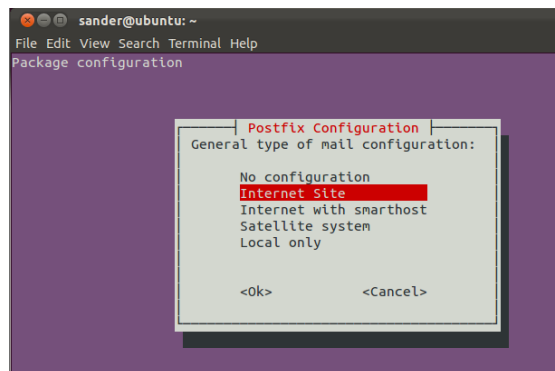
sander@ubuntu: ~

File Edit View Search Terminal Help

Package configuration

Postfix Configuration

General type of mail configuration:

No configuration
Internet Site
Internet with smarthost
Satellite system
Local only

<Ok> <Cancel>